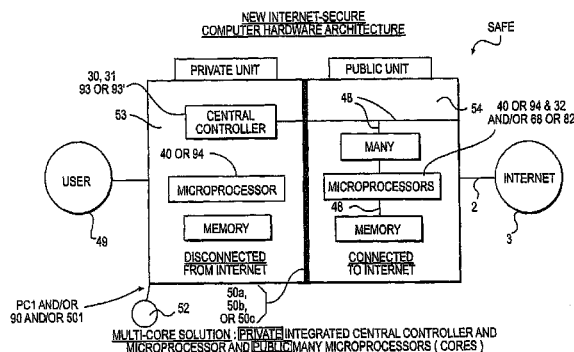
NEW INTERNET-SECURE
COMPUTER HARDWARE ARCHITECTURE

SAFE

PRIVATE UNIT

PUBLIC UNIT

30, 31
93 OR 93'

53

CENTRAL CONTROLLER

48

54

40 OR 94 & 32
AND/OR 68 OR 82

MANY

40 OR 94

USER

MICROPROCESSOR

MICROPROCESSORS

INTERNET

48

2

MEMORY

MEMORY

3

49

DISCONNECTED
FROM INTERNET

CONNECTED
TO INTERNET

PC1 AND/OR
90 AND/OR 501

52

50a,
50b,
OR 50c

MULTI-CORE SOLUTION : PRIVATE INTEGRATED CENTRAL CONTROLLER AND MICROPROCESSOR AND PUBLIC MANY MICROPROCESSORS ( CORES )